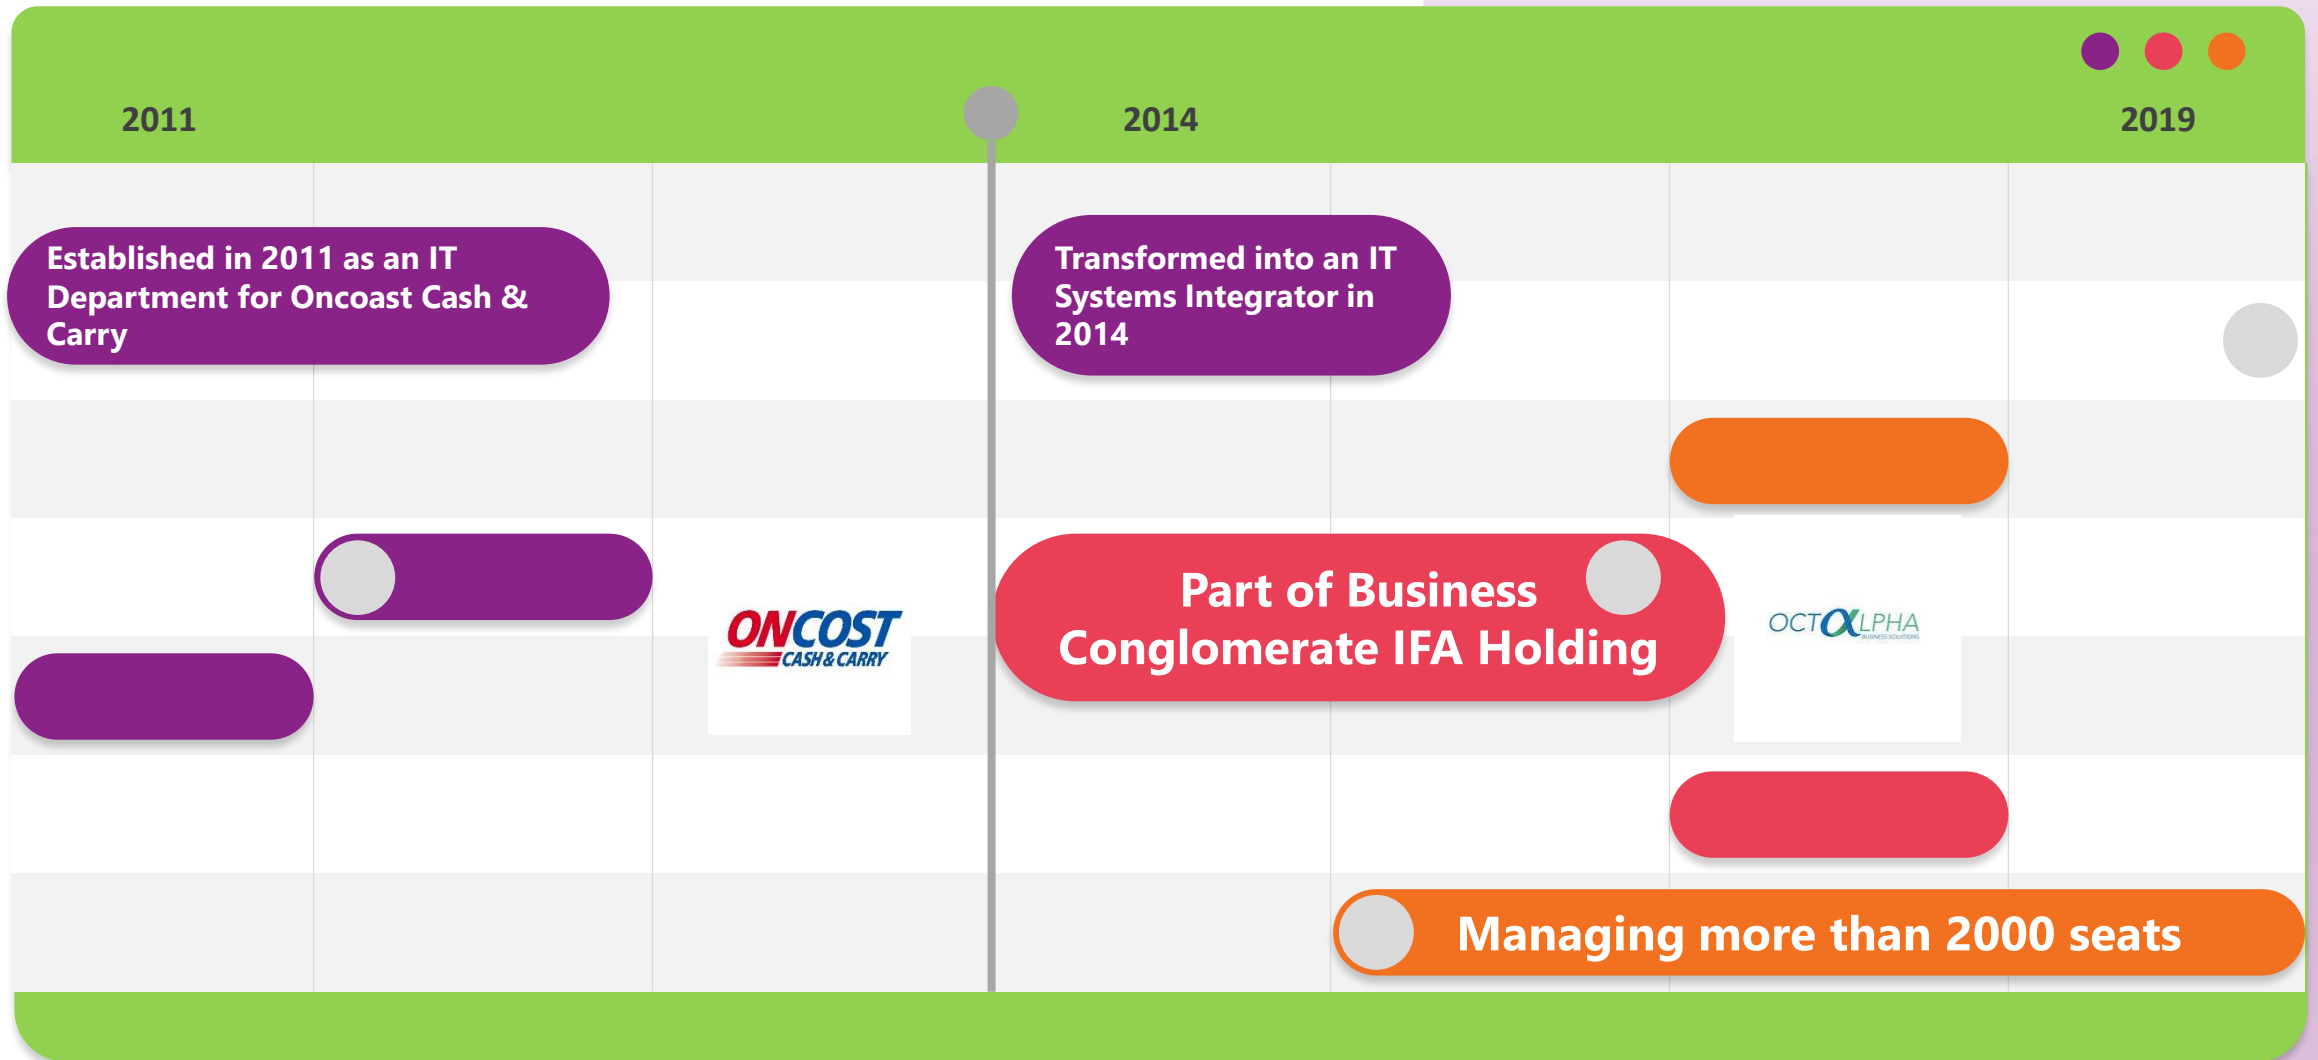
2011

2014

2019

Established in 2011 as an IT Department for Oncoast Cash & Carry

Transformed into an IT Systems Integrator in 2014

ONCOST CASH & CARRY

Part of Business Conglomerate IFA Holding

OCTALPHA BUSINESS SOLUTIONS

Managing more than 2000 seats